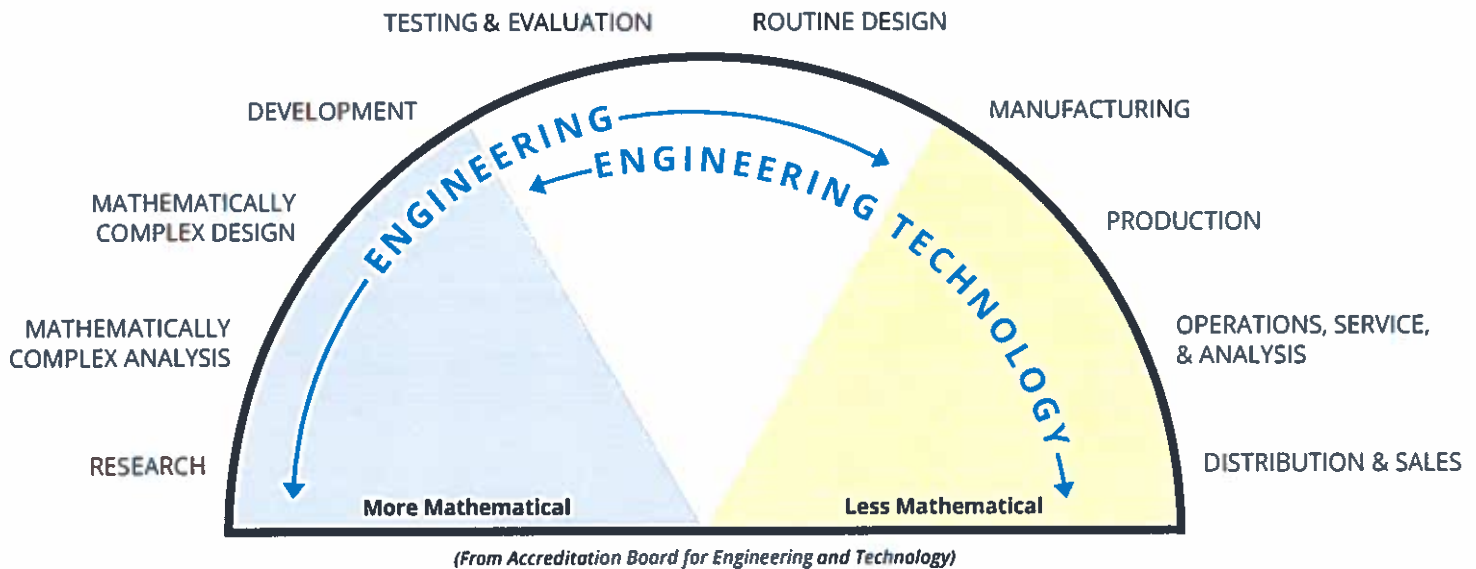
TESTING & EVALUATION

ROUTINE DESIGN

DEVELOPMENT

MANUFACTURING

MATHEMATICALLY COMPLEX DESIGN

PRODUCTION

MATHEMATICALLY COMPLEX ANALYSIS

OPERATIONS, SERVICE, & ANALYSIS

RESEARCH

DISTRIBUTION & SALES

ENGINEERING

ENGINEERING TECHNOLOGY

More Mathematical

Less Mathematical

(From Accreditation Board for Engineering and Technology)